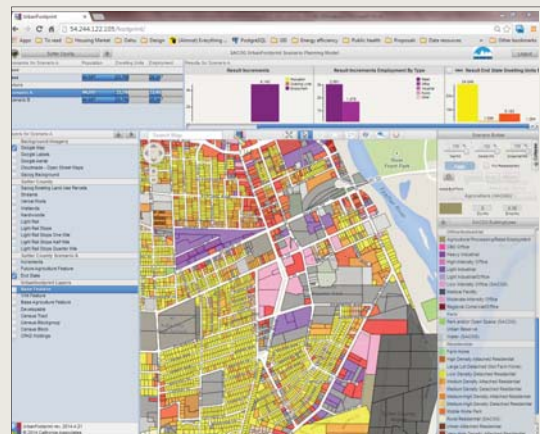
UrbanFootprint

54.244.122.235/footprint/

Apps | To read | Housing Market | Delta | Design | (Almost) Everything... | FootprintGL | GIS | Energy efficiency | Public health | Proposals | Data resources | Other bookmarks

SACOG UrbanFootprint Scenario Planning Model

Result Increments

Result Increments Employment By Type

Result End State Dwelling Units

Background Imagery

Google Map

Google Labels

Google Satellite

Sacramento County

Streams

Wetlands

Light Rail Stops

End State

Base Canvas

Agricultural Processing/Retail Employment

Heavy Industrial

Light Industrial

Parks

Urban Grid Residential

Farm Home

Large Lot Detached Residential

Low Density Detached Residential

Medium Density Detached Residential

High Density Detached Residential

Mobile Home Park

UrbanFootprint rev. 2014.4.21

© 2014 California Associates